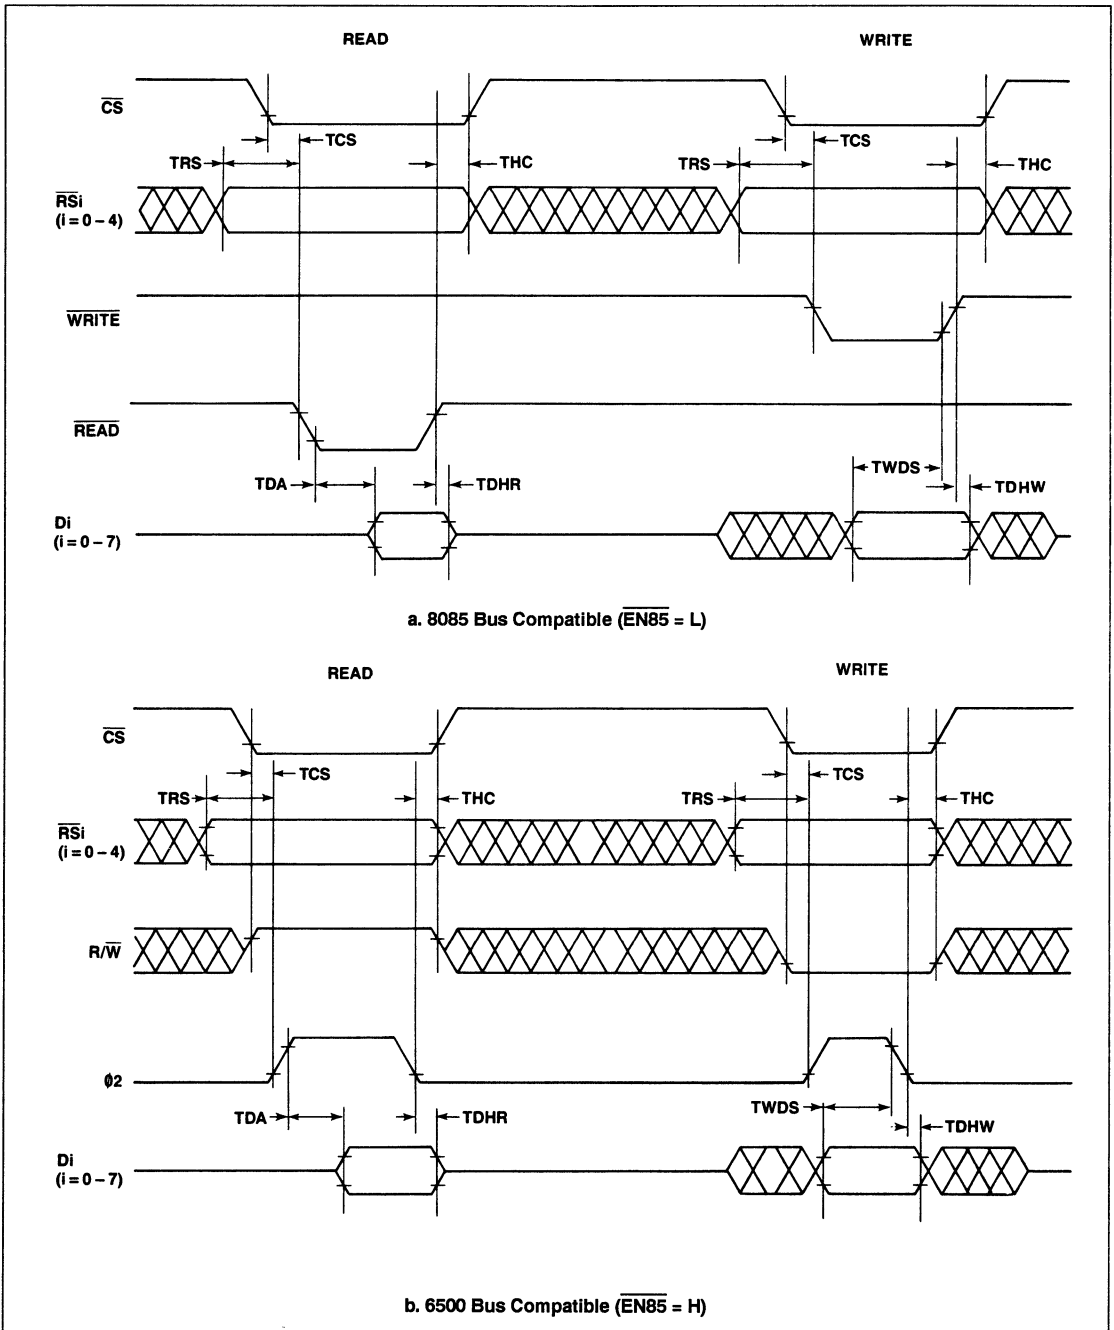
READ

WRITE

$\overline{CS}$

TCS

TCS

TRS

THC

TRS

THC

$\overline{RS}$i (i = 0 – 4)

$\overline{WRITE}$

$\overline{READ}$

TWDS

TDA

TDHR

TDHW

Di (i = 0 – 7)

a. 8085 Bus Compatible ($\overline{EN85}$ = L)

READ

WRITE

$\overline{CS}$

TCS

TCS

TRS

THC

TRS

THC

$\overline{RS}$i (i = 0 – 4)

R/$\overline{W}$

ϕ2

TDA

TDHR

TWDS

TDHW

Di (i = 0 – 7)

b. 6500 Bus Compatible ($\overline{EN85}$ = H)